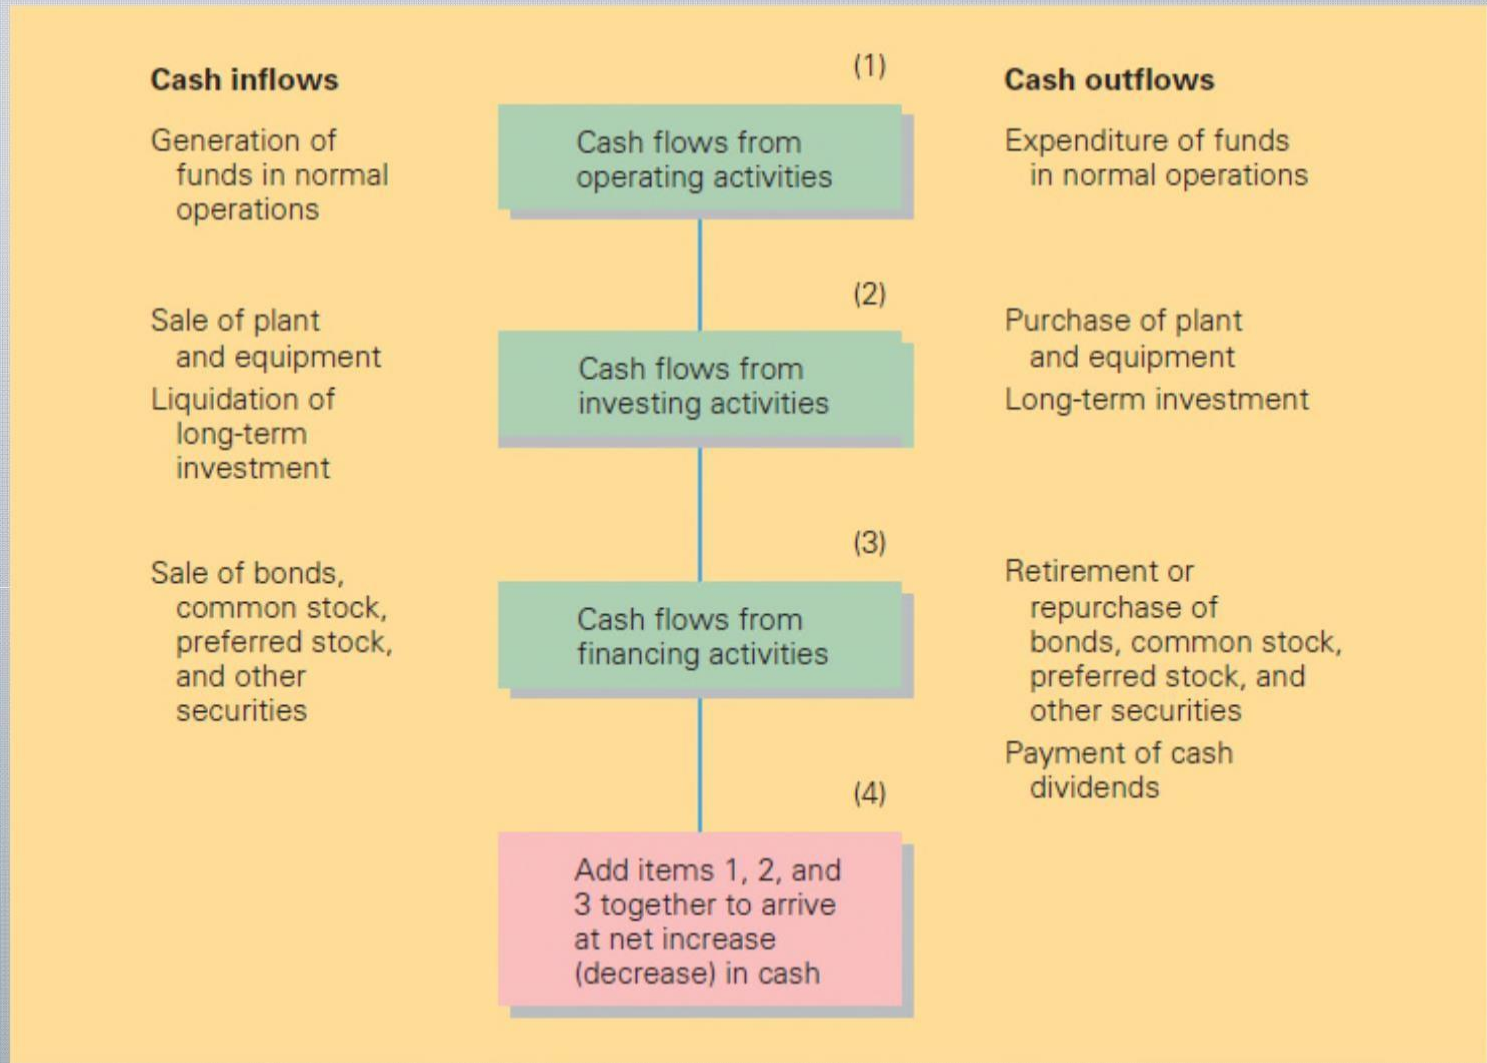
Cash inflows

(1)

Cash outflows

Generation of funds in normal operations

Cash flows from operating activities

Expenditure of funds in normal operations

(2)

Sale of plant and equipment

Liquidation of long-term investment

Cash flows from investing activities

Purchase of plant and equipment

Long-term investment

(3)

Sale of bonds, common stock, preferred stock, and other securities

Cash flows from financing activities

Retirement or repurchase of bonds, common stock, preferred stock, and other securities

Payment of cash dividends

(4)

Add items 1, 2, and 3 together to arrive at net increase (decrease) in cash